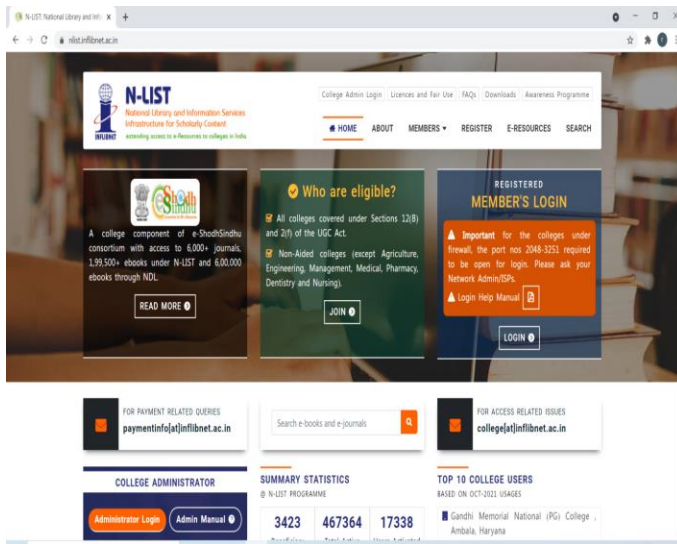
N-LIST: National Library and Info ×
nlist.inflibnet.ac.in

N-LIST
National Library and Information Services Infrastructure for Scholarly Content
extending access to e-Resources to colleges in India
INFLIBNET

College Admin Login | Licences and Fair Use | FAQs | Downloads | Awareness Programme

HOME ABOUT MEMBERS ▾ REGISTER E-RESOURCES SEARCH

e-ShodhSindhu

A college component of e-ShodhSindhu consortium with access to 6,000+ journals, 1,99,500+ ebooks under N-LIST and 6,00,000 ebooks through NDL.

READ MORE

Who are eligible?

All colleges covered under Sections 12(B) and 2(f) of the UGC Act.

Non-Aided colleges (except Agriculture, Engineering, Management, Medical, Pharmacy, Dentistry and Nursing).

JOIN

REGISTERED
MEMBER'S LOGIN

Important for the colleges under firewall, the port nos 2048-3251 required to be open for login. Please ask your Network Admin/ISPs.

Login Help Manual

LOGIN

FOR PAYMENT RELATED QUERIES
paymentinfo[at]inflibnet.ac.in

Search e-books and e-journals

FOR ACCESS RELATED ISSUES
college[at]inflibnet.ac.in

COLLEGE ADMINISTRATOR

Administrator Login | Admin Manual

SUMMARY STATISTICS
@ N-LIST PROGRAMME

3423 | 467364 | 17338

TOP 10 COLLEGE USERS
BASED ON OCT-2021 USAGES

Gandhi Memorial National (PG) College , Ambala, Haryana